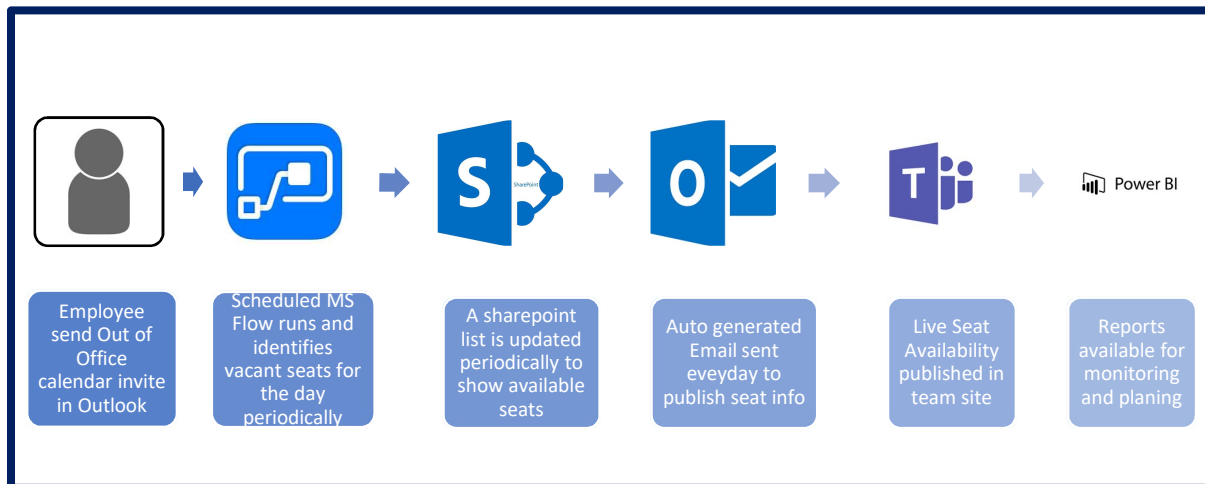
S

SharePoint

O

T

Power BI

Employee send Out of Office calendar invite in Outlook

Scheduled MS Flow runs and identifies vacant seats for the day periodically

A sharepoint list is updated periodically to show available seats

Auto generated Email sent eveyday to publish seat info

Live Seat Availability published in team site

Reports available for monitoring and planing